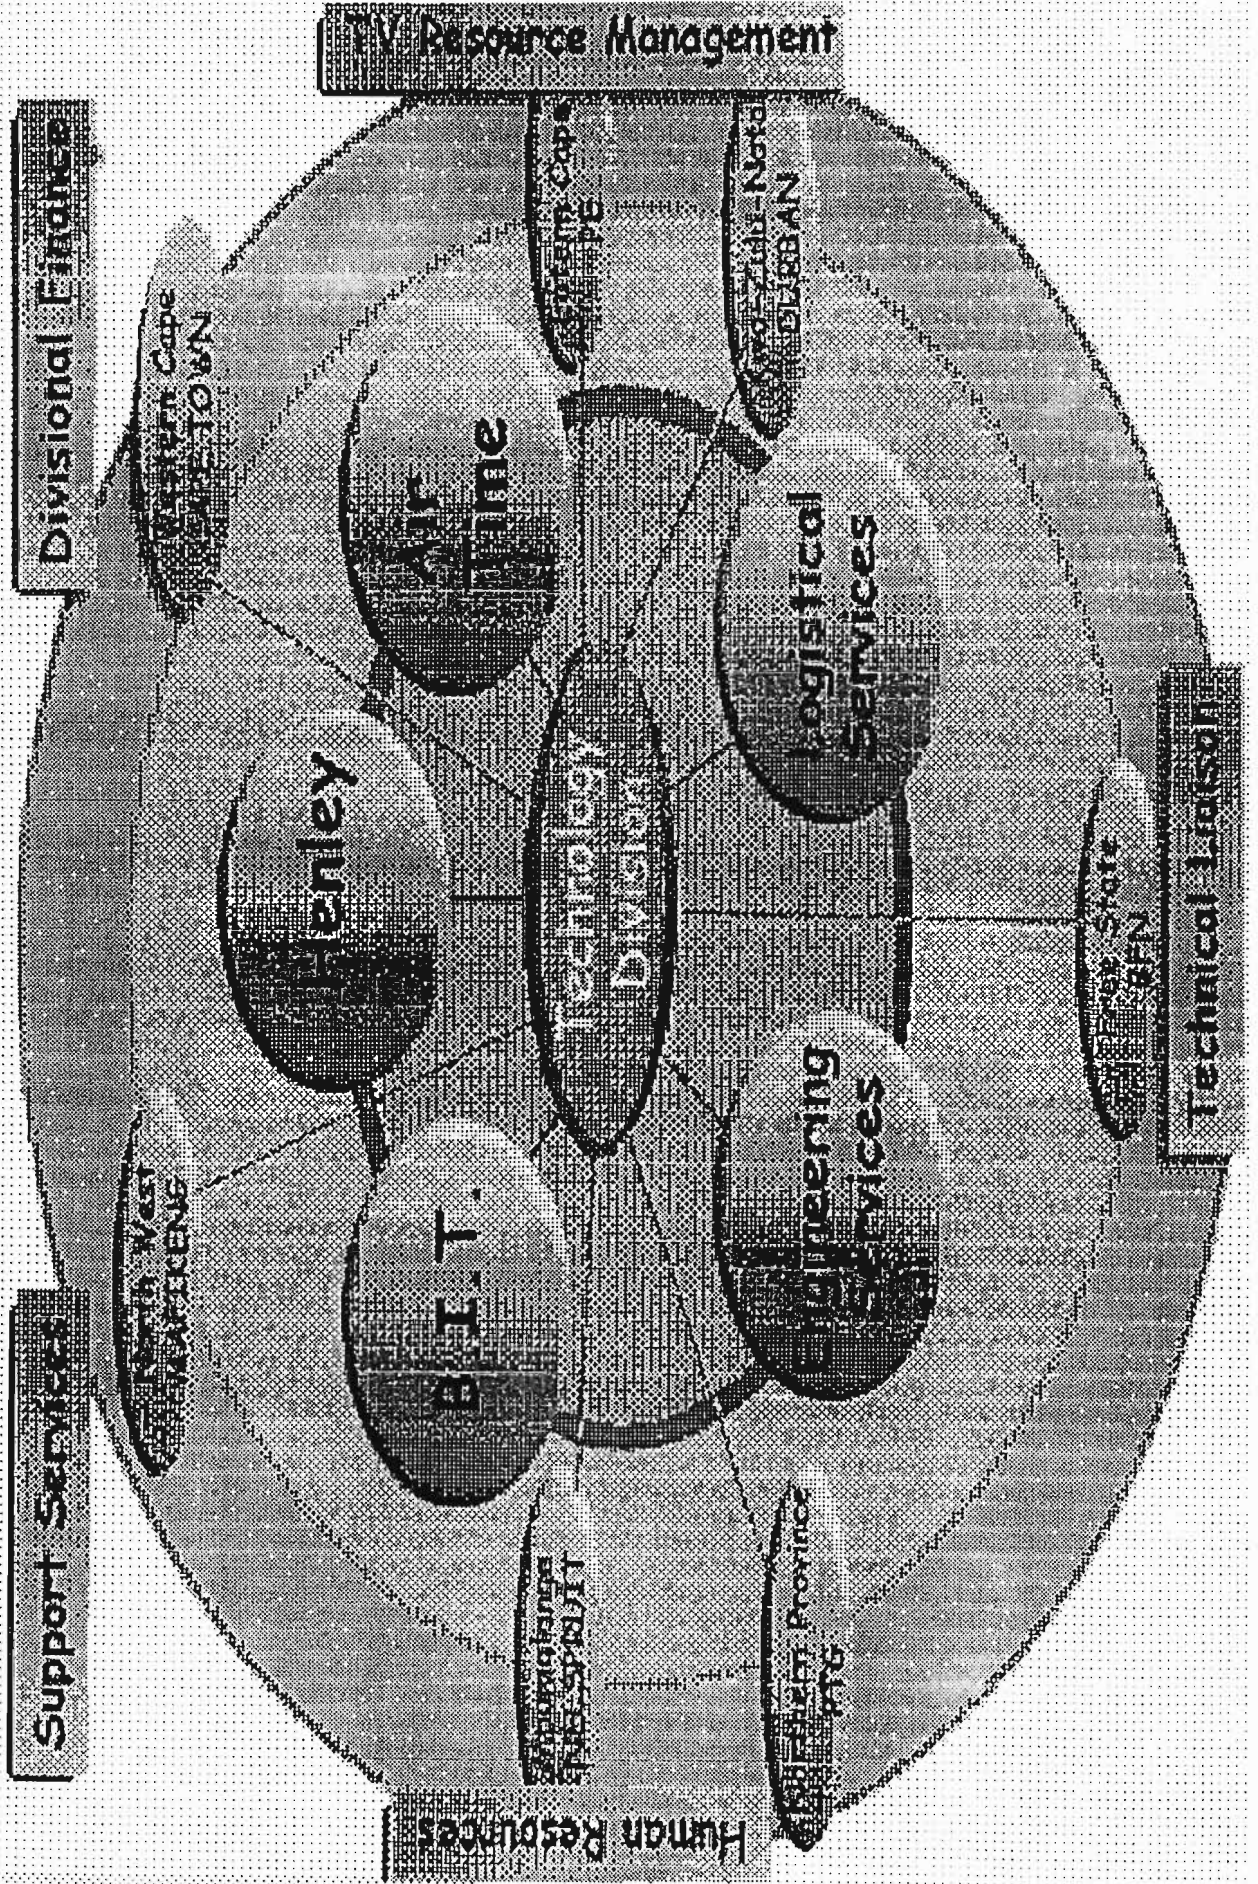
TV Resource Management

Divisional Finance

Support Services

Technical Liaison

Human Resources

Technology Division

Air Time

Henley

B.I.T.

Logistical Services

Engineering Services

Western Cape CAPE TOWN

Eastern Cape PE

KwaZulu-Natal DURBAN

Free State BFN

North West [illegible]

Mpumalanga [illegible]

Northern Province PTG